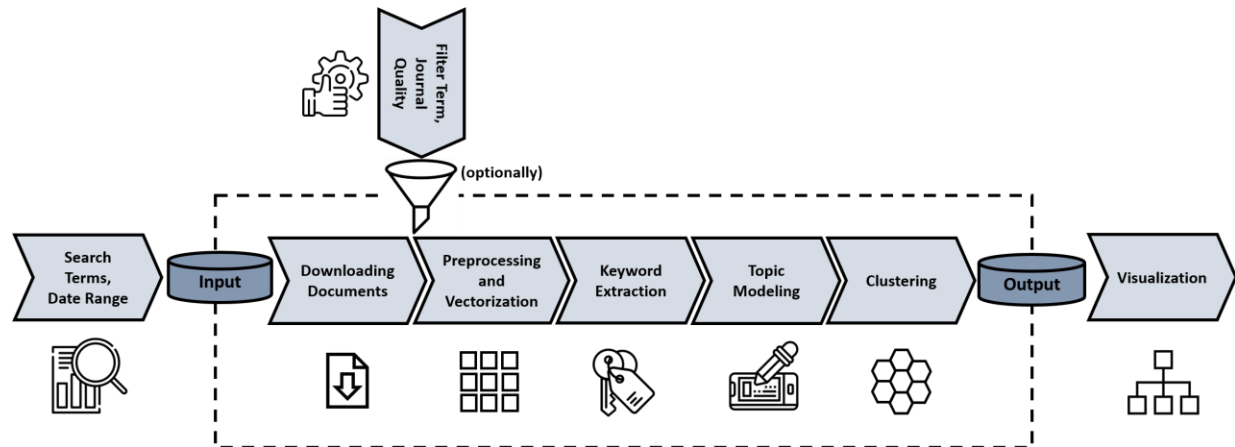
Filter Term, Journal Quality

(optionally)

Search Terms, Date Range

Input

Downloading Documents

Preprocessing and Vectorization

Keyword Extraction

Topic Modeling

Clustering

Output

Visualization